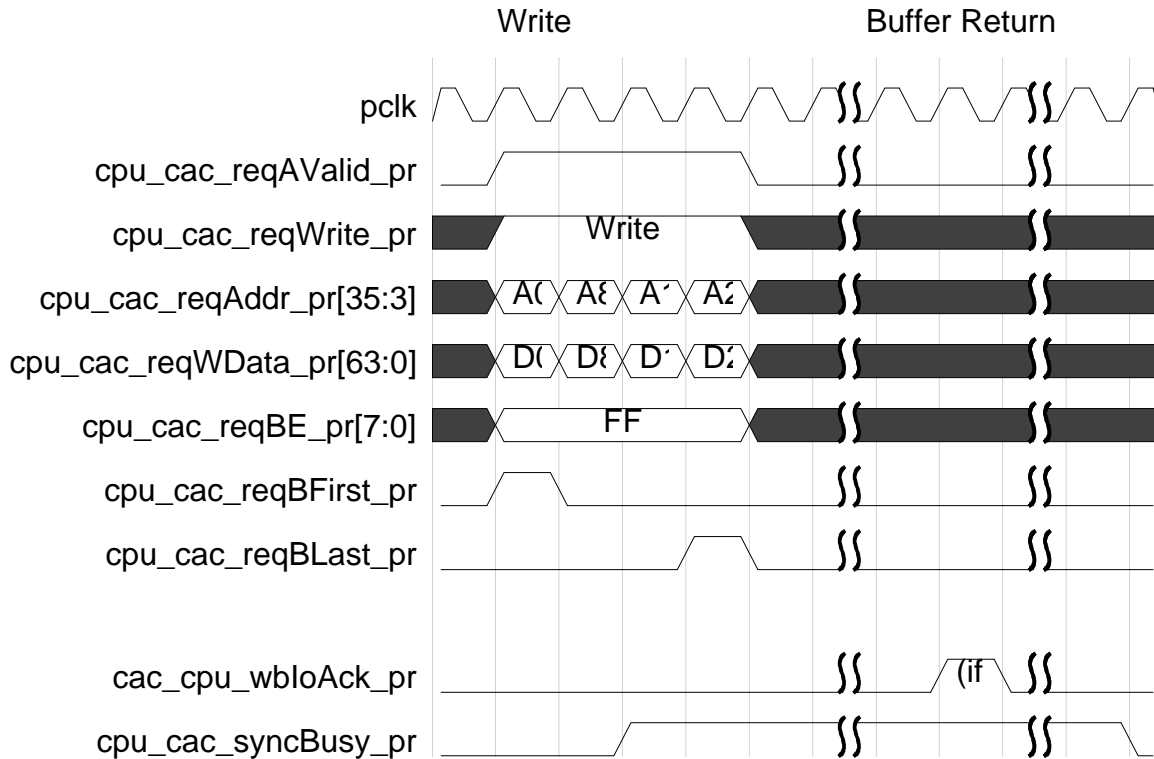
Write

Buffer Return

pclk

cpu_cac_reqAValid_pr

cpu_cac_reqWrite_pr

Write

cpu_cac_reqAddr_pr[35:3]

A( A8 A1 A2

cpu_cac_reqWData_pr[63:0]

D( D8 D1 D2

cpu_cac_reqBE_pr[7:0]

FF

cpu_cac_reqBFirst_pr

cpu_cac_reqBLast_pr

cac_cpu_wbIoAck_pr

(if

cpu_cac_syncBusy_pr